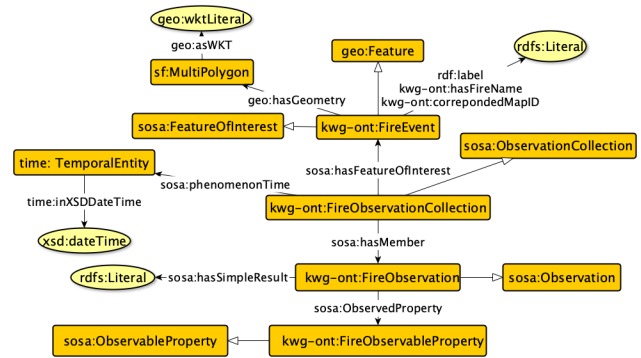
geo:wktLiteral
geo:asWKT
sf:MultiPolygon
geo:Feature
rdfs:Literal
rdf:label
kwg-ont:hasFireName
kwg-ont:correpondedMapID
geo:hasGeometry
sosa:FeatureOfInterest
kwg-ont:FireEvent
sosa:ObservationCollection
time: TemporalEntity
sosa:hasFeatureOfInterest
sosa:phenomenonTime
time:inXSDDateTime
kwg-ont:FireObservationCollection
xsd:dateTime
sosa:hasMember
rdfs:Literal
sosa:hasSimpleResult
kwg-ont:FireObservation
sosa:Observation
sosa:ObservedProperty
sosa:ObservableProperty
kwg-ont:FireObservableProperty